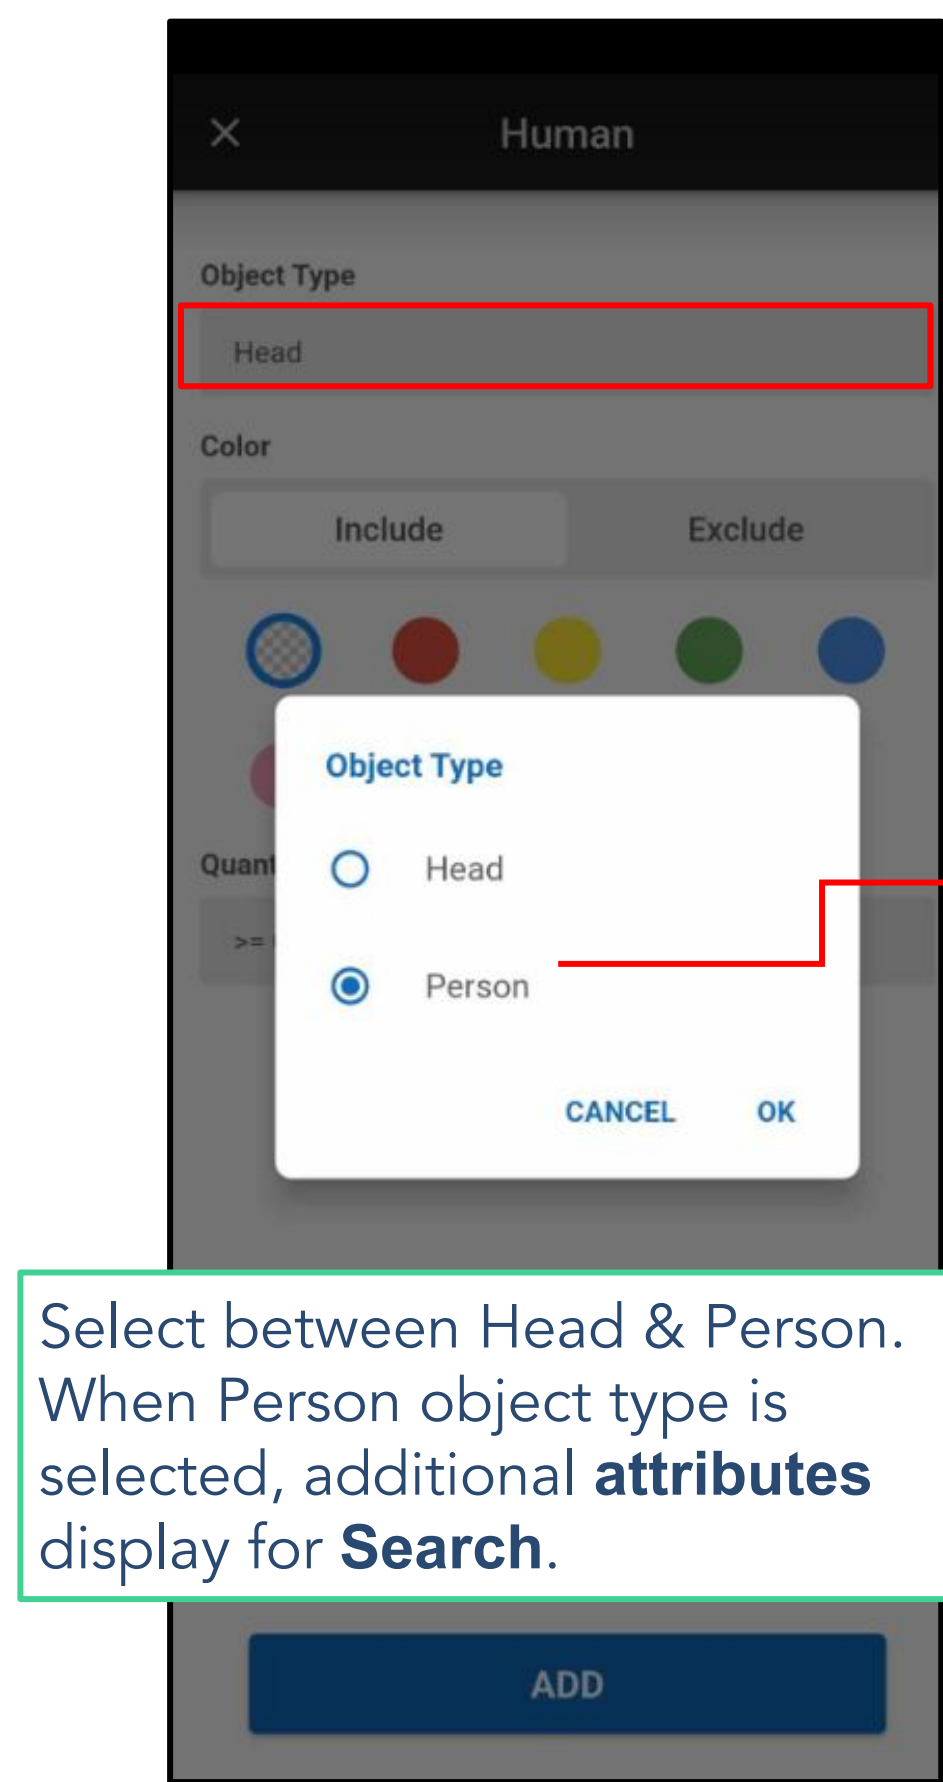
×
Human

Object Type
Head

Color
Include
Exclude

Quant
>=

Object Type
Head
Person

CANCEL
OK

Select between Head & Person. When Person object type is selected, additional **attributes** display for **Search**.

ADD